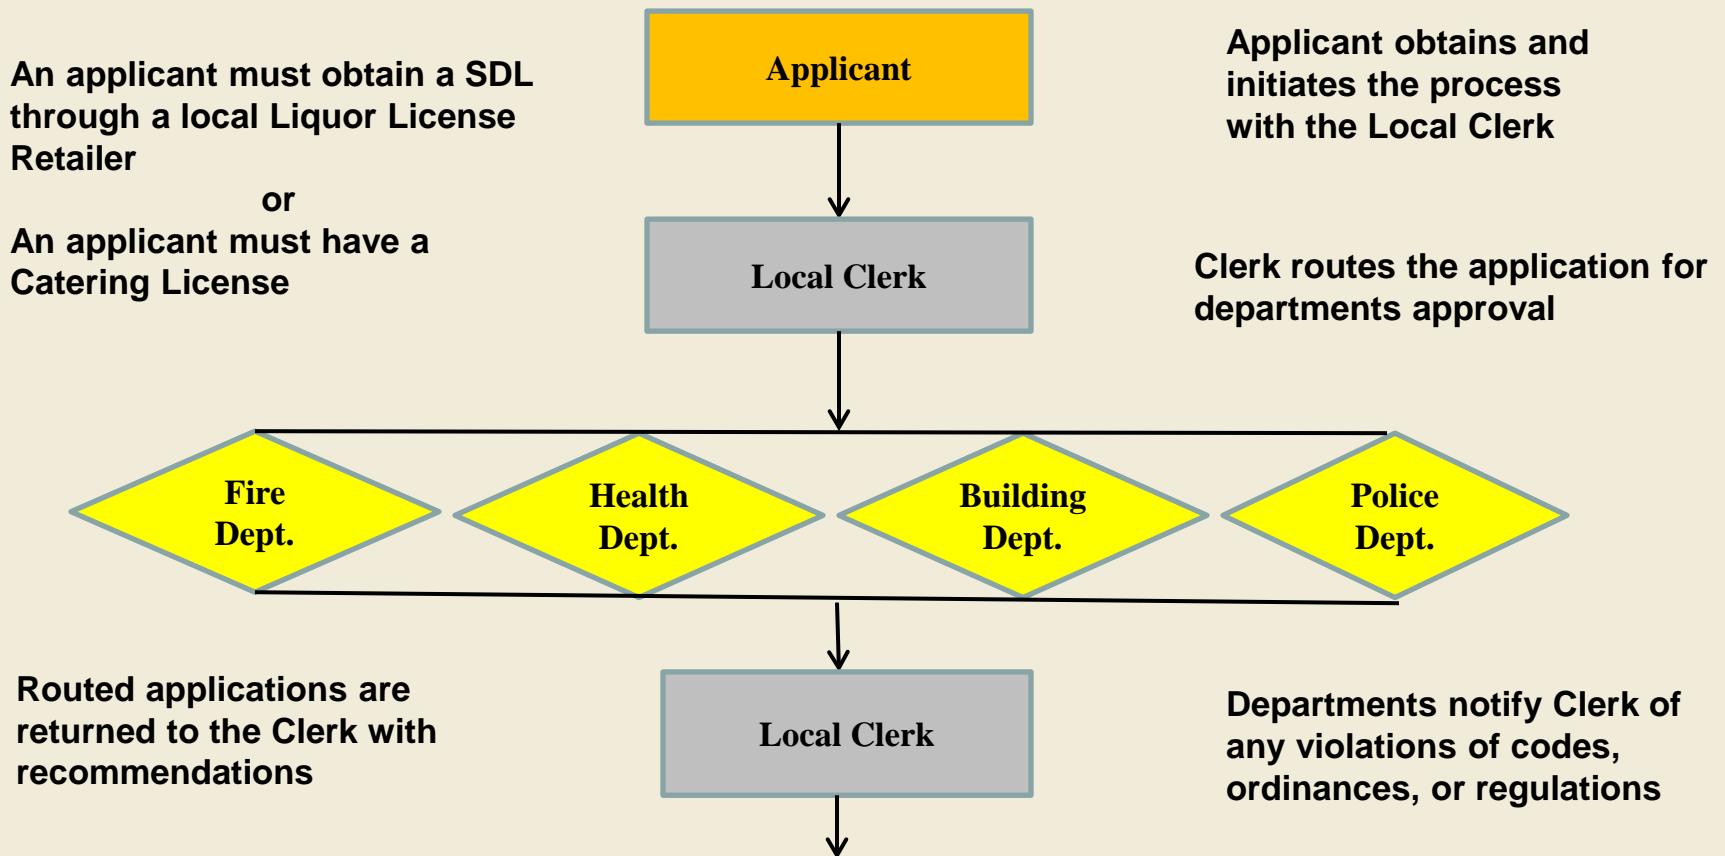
An applicant must obtain a SDL through a local Liquor License Retailer

or

An applicant must have a Catering License

Applicant

Applicant obtains and initiates the process with the Local Clerk

Local Clerk

Clerk routes the application for departments approval

Fire Dept.

Health Dept.

Building Dept.

Police Dept.

Routed applications are returned to the Clerk with recommendations

Local Clerk

Departments notify Clerk of any violations of codes, ordinances, or regulations